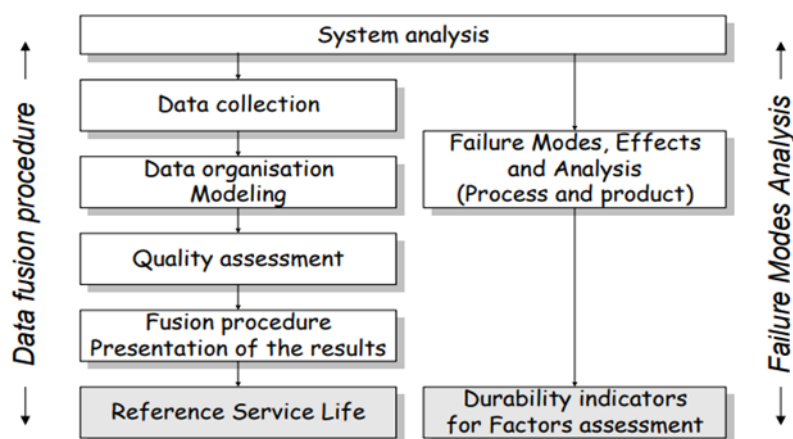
System analysis

Data fusion procedure

Data collection

Data organisation
Modeling

Quality assessment

Fusion procedure
Presentation of the results

Reference Service Life

Failure Modes, Effects and Analysis (Process and product)

Durability indicators for Factors assessment

Failure Modes Analysis